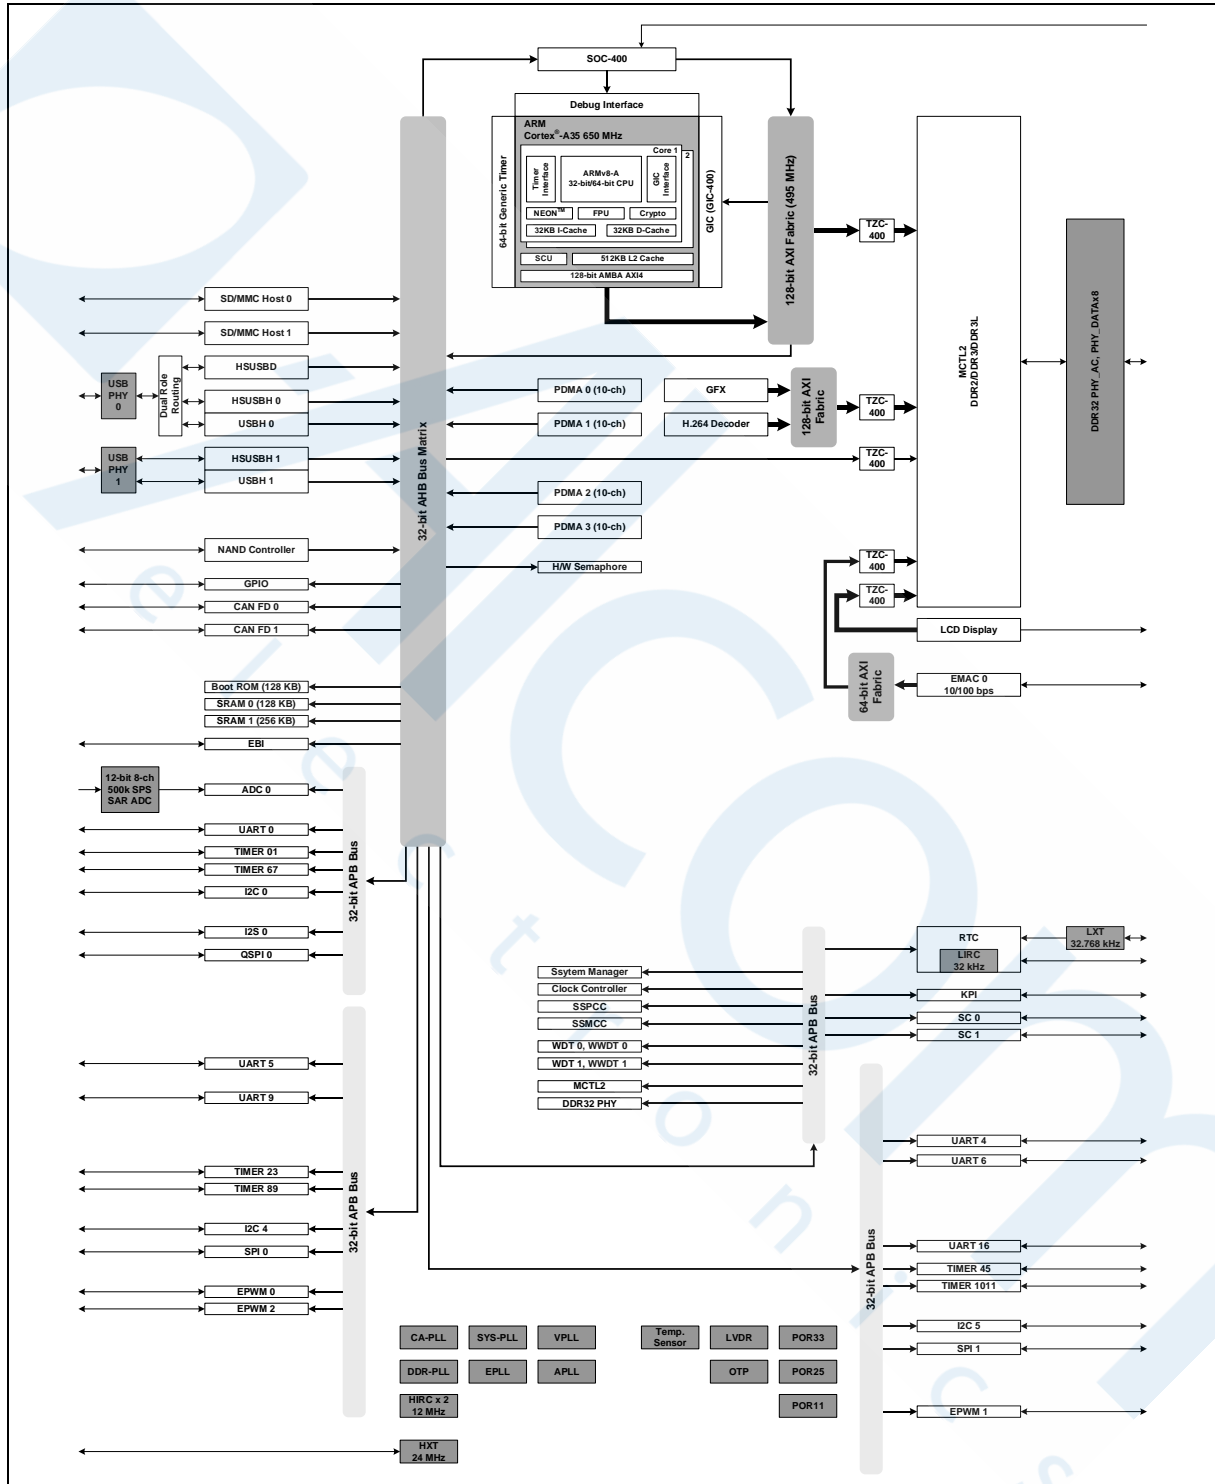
SOC-400

Debug Interface

ARM
Cortex®-A35 650 MHz

64-bit Generic Timer

Core 1
2

Timer Interface

ARMv8-A
32-bit/64-bit CPU

GIC Interface

NEON™
FPU
Crypto

32KB I-Cache
32KB D-Cache

SCU
512KB L2 Cache
128-bit AMBA AXI4

GIC (GIC-400)

128-bit AXI Fabric (495 MHz)

TZC-400

MCTL2
DDR2/DDR3/DDR3L

DDR32 PHY_AC, PHY_DATAx8

SD/MMC Host 0
SD/MMC Host 1

USB PHY 0
Dual Role Routing
HSUSBD
HSUSBH 0
USBH 0

USB PHY 1
HSUSBH 1
USBH 1

32-bit AHB Bus Matrix

PDMA 0 (10-ch)
PDMA 1 (10-ch)
GFX
H.264 Decoder
128-bit AXI Fabric
TZC-400
TZC-400

PDMA 2 (10-ch)
PDMA 3 (10-ch)
H/W Semaphore

NAND Controller
GPIO
CAN FD 0
CAN FD 1

TZC-400
TZC-400
LCD Display
64-bit AXI Fabric
EMAC 0
10/100 bps

Boot ROM (128 KB)
SRAM 0 (128 KB)
SRAM 1 (256 KB)
EBI

12-bit 8-ch
500k SPS
SAR ADC
ADC 0
UART 0
TIMER 01
TIMER 67
I2C 0
I2S 0
QSPI 0
32-bit APB Bus

RTC
LIRC
32 kHz
LXT
32.768 kHz

Ssytem Manager
Clock Controller
SSPCC
SSMCC
WDT 0, WWDT 0
WDT 1, WWDT 1
MCTL2
DDR32 PHY
32-bit APB Bus

KPI
SC 0
SC 1

UART 5
UART 9
TIMER 23
TIMER 89
I2C 4
SPI 0
EPWM 0
EPWM 2
32-bit APB Bus

UART 4
UART 6
UART 16
TIMER 45
TIMER 1011
I2C 5
SPI 1
EPWM 1
32-bit APB Bus

CA-PLL
SYS-PLL
VPLL
Temp. Sensor
LVDR
POR33
DDR-PLL
EPLL
APLL
OTP
POR25
HIRC x 2
12 MHz
POR11
HXT
24 MHz